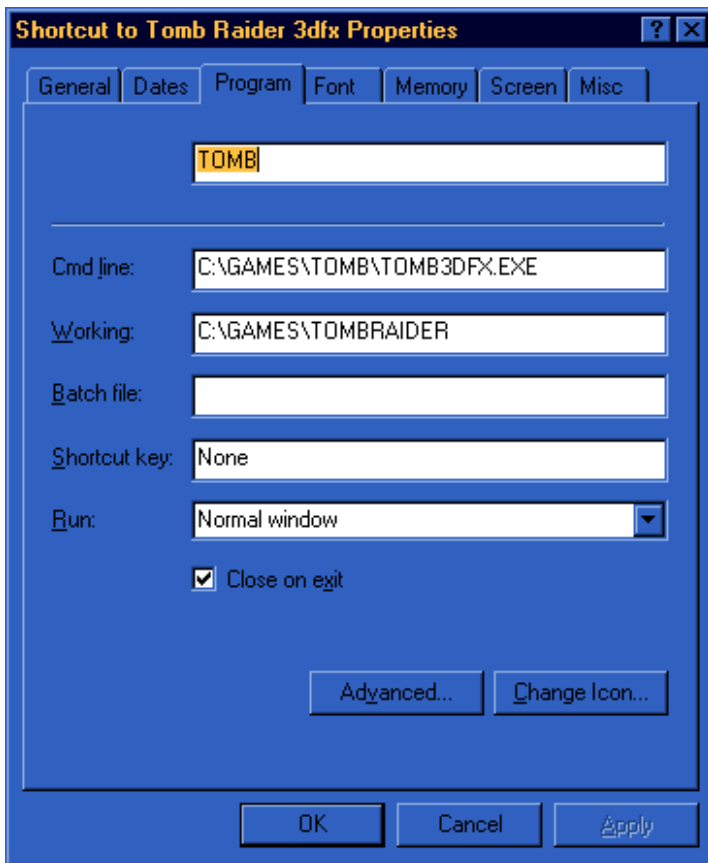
Shortcut to Tomb Raider 3dfx Properties

? X

General | Dates | Program | Font | Memory | Screen | Misc

TOMB

Cmd line: C:\GAMES\TOMB\TOMB3DFX.EXE

Working: C:\GAMES\TOMBRAIDER

Batch file:

Shortcut key: None

Run: Normal window

Close on exit

Advanced...

Change Icon...

OK

Cancel

Apply